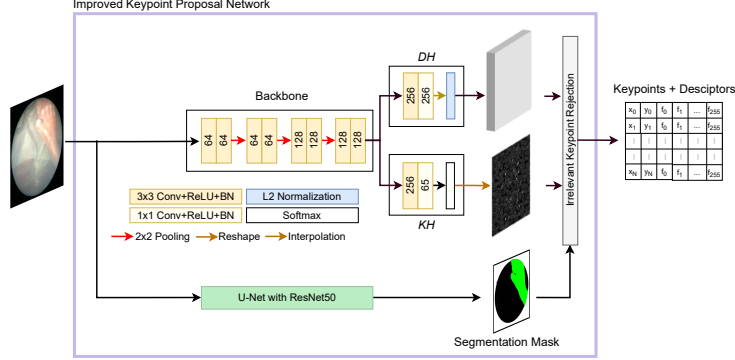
Improved Keypoint Proposal Network

Backbone

64 64 64 64 128 128 128 128

DH

256 256

KH

256 65

3x3 Conv+ReLU+BN

L2 Normalization

1x1 Conv+ReLU+BN

Softmax

2x2 Pooling

Reshape

Interpolation

Irrelevant Keypoint Rejection

Keypoints + Desciptors

| $x_0$ | $y_0$ | $f_0$ | $f_1$ | ... | $f_{255}$ |
|---|---|---|---|---|---|
| $x_1$ | $y_1$ | $f_0$ | $f_1$ | ... | $f_{255}$ |
| ⋮ | ⋮ | ⋮ | ⋮ | ⋮ | ⋮ |
| ⋮ | ⋮ | ⋮ | ⋮ | ⋮ | ⋮ |
| $x_N$ | $y_N$ | $f_0$ | $f_1$ | ... | $f_{255}$ |

U-Net with ResNet50

Segmentation Mask